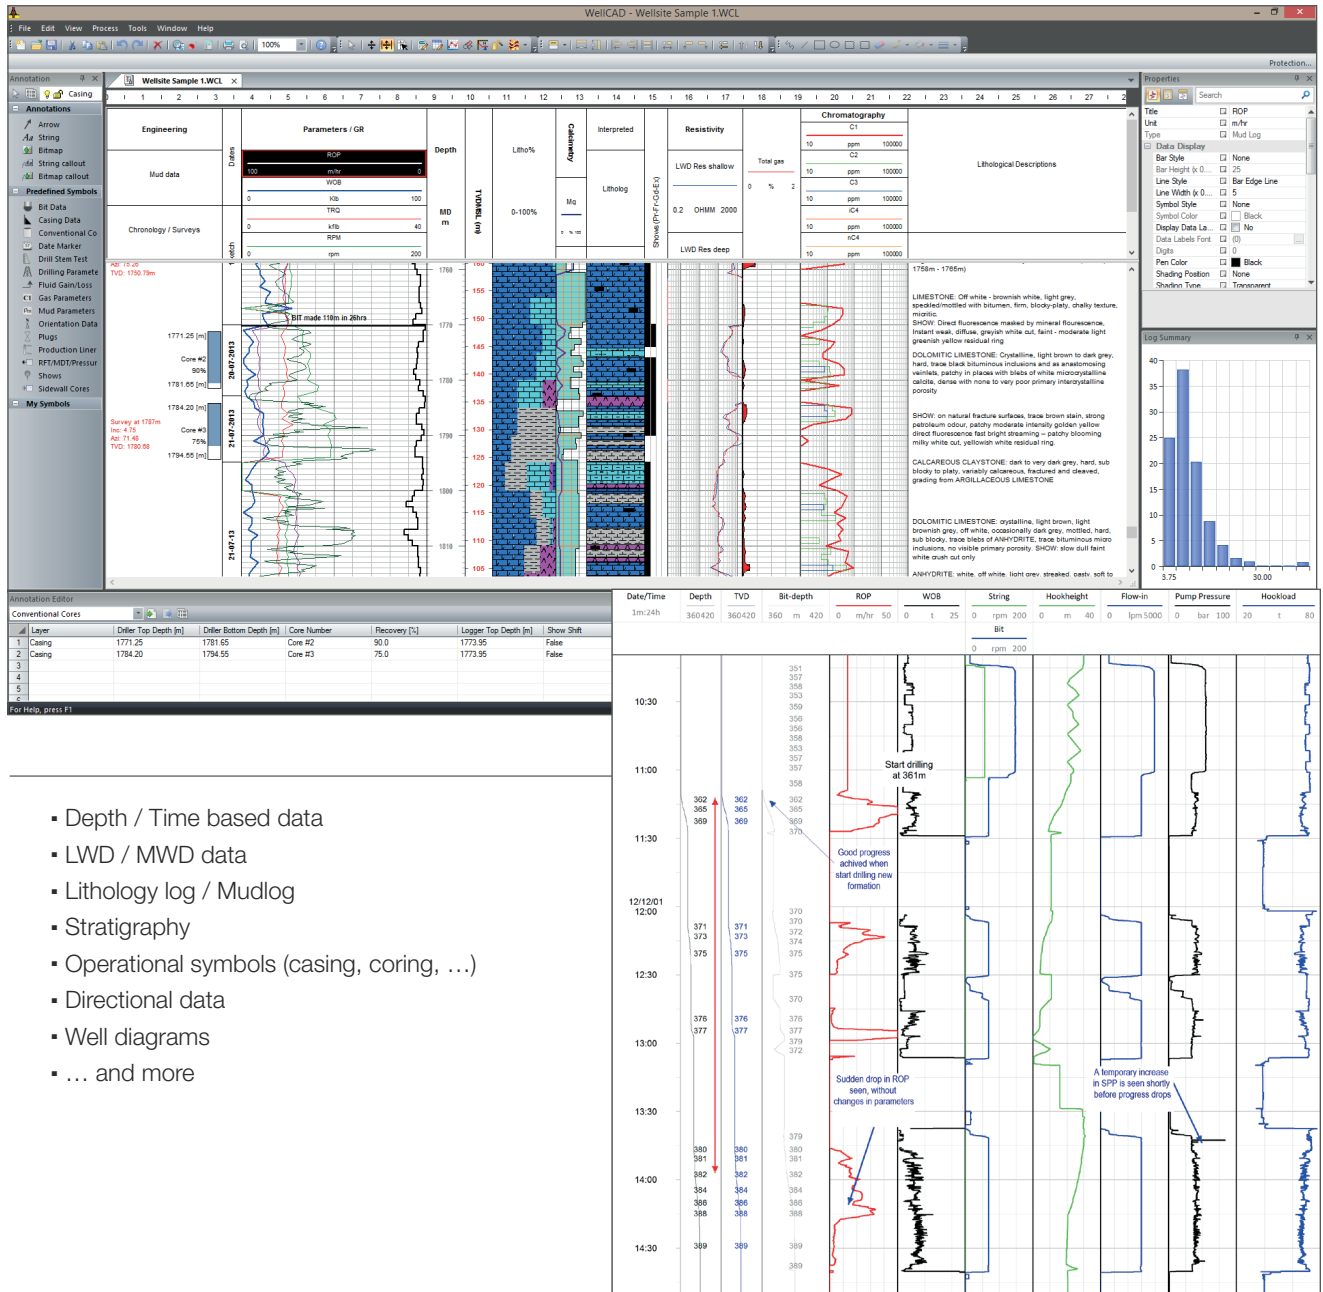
WellCAD - Wellsite Sample 1.WCL

File Edit View Process Tools Window Help

Protection...

Annotation

Casing

Annotations
Arrow
String
Bitmap
String callout
Bitmap callout
Predefined Symbols
Bit Data
Casing Data
Conventional Co
Date Marker
Drill Stem Test
Drilling Paramete
Fluid Gain/Loss
Gas Parameters
Mud Parameters
Orientation Data
Plugs
Production Liner
RFT/MDT/Pressur
Shows
Sidewall Cores
My Symbols

Wellsite Sample 1.WCL

Engineering
Mud data
Chronology / Surveys
Parameters / GR
ROP
100 m/hr 0
WOB
0 Klb 100
TRQ
0 kflb 40
RPM
0 rpm 200
Depth
MD m
TVDMSL (m)
Litho%
0-100%
Calcimetry
Interpreted
Litholog
Shows (P=F+Cd+E)
Resistivity
LWD Res shallow
0.2 OHMM 2000
LWD Res deep
Total gas
0 % 2
Chromatography
C1
10 ppm 100000
C2
10 ppm 100000
C3
10 ppm 100000
iC4
10 ppm 100000
nC4
10 ppm 100000
Lithological Descriptions

TVD: 1750.79m
1771.25 [m]
Core #2
90%
1781.65 [m]
1784.20 [m]
Survey at 1787m
Inc: 4.75
Az: 71.48
TVD: 1780.68
Core #3
75%
1794.55 [m]
20-07-2013
21-07-2013
21-07-13
BIT made 110m in 26hrs

1758m - 1765m)

LIMESTONE: Off white - brownish white, light grey, speckled/mottled with bitumen, firm, blocky-platy, chalky texture, micritic.
SHOW: Direct fluorescence masked by mineral fluorescence, Instant weak, diffuse, greyish white cut, faint - moderate light greenish yellow residual ring

DOLOMITIC LIMESTONE: Crystalline, light brown to dark grey, hard, trace black bituminous inclusions and as anastomosing veinlets, patchy in places with blebs of white microcrystalline calcite, dense with none to very poor primary intercrystalline porosity

SHOW: on natural fracture surfaces, trace brown stain, strong petroleum odour, patchy moderate intensity golden yellow direct fluorescence fast bright streaming – patchy blooming milky white cut, yellowish white residual ring.

CALCAREOUS CLAYSTONE: dark to very dark grey, hard, sub blocky to platy, variably calcareous, fractured and cleaved, grading from ARGILLACEOUS LIMESTONE

DOLOMITIC LIMESTONE: crystalline, light brown, light brownish grey, off white, occasionally dark grey, mottled, hard, sub blocky, trace blebs of ANHYDRITE, trace bituminous micro inclusions, no visible primary porosity. SHOW: slow dull faint white crush cut only

ANHYDRITE: white, off white, light grey, streaked, pasty, soft to

Properties
Search
Title ROP
Unit m/hr
Type Mud Log
Data Display
Bar Style None
Bar Height (x 0... 25
Line Style Bar Edge Line
Line Width (x 0... 5
Symbol Style None
Symbol Color Black
Display Data La... No
Data Labels Font (0)
Digits 0
Pen Color Black
Shading Position None
Shading Type Transparent

Log Summary
40
35
30
25
20
15
10
5
0
3.75
30.00

Annotation Editor
Conventional Cores

| | Layer | Driller Top Depth [m] | Driller Bottom Depth [m] | Core Number | Recovery [%] | Logger Top Depth [m] | Show Shift |
|---|---|---|---|---|---|---|---|
| 1 | Casing | 1771.25 | 1781.65 | Core #2 | 90.0 | 1773.95 | False |
| 2 | Casing | 1784.20 | 1794.55 | Core #3 | 75.0 | 1773.95 | False |
| 3 | | | | | | | |
| 4 | | | | | | | |
| 5 | | | | | | | |
| 6 | | | | | | | |

For Help, press F1

| Date/Time | Depth | TVD | Bit-depth | ROP | WOB | String | Hookheight | Flow-in | Pump Pressure | Hookload |
|---|---|---|---|---|---|---|---|---|---|---|
| 1m:24h | 360 420 | 360 420 | 360 m 420 | 0 m/hr 50 | 0 t 25 | 0 rpm 200 | 0 m 40 | 0 lpm 5000 | 0 bar 100 | 20 t 80 |

Bit
0 rpm 200

10:30
11:00
11:30
12/12/01
12:00
12:30
13:00
13:30
14:00
14:30

Start drilling at 361m

Good progress achived when start drilling new formation

Sudden drop in ROP seen, without changes in parameters

A temporary increase in SPP is seen shortly before progress drops

▪ Depth / Time based data
▪ LWD / MWD data
▪ Lithology log / Mudlog
▪ Stratigraphy
▪ Operational symbols (casing, coring, …)
▪ Directional data
▪ Well diagrams
▪ … and more